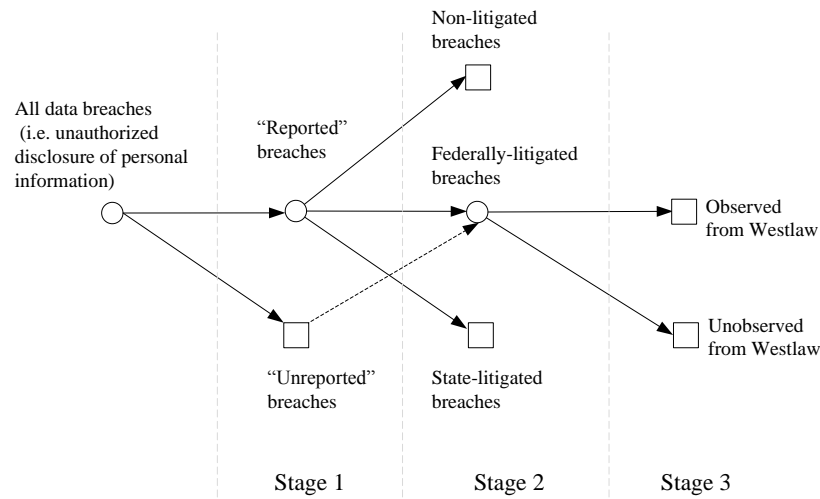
Non-litigated breaches

All data breaches (i.e. unauthorized disclosure of personal information)

“Reported” breaches

Federally-litigated breaches

Observed from Westlaw

“Unreported” breaches

State-litigated breaches

Unobserved from Westlaw

Stage 1

Stage 2

Stage 3